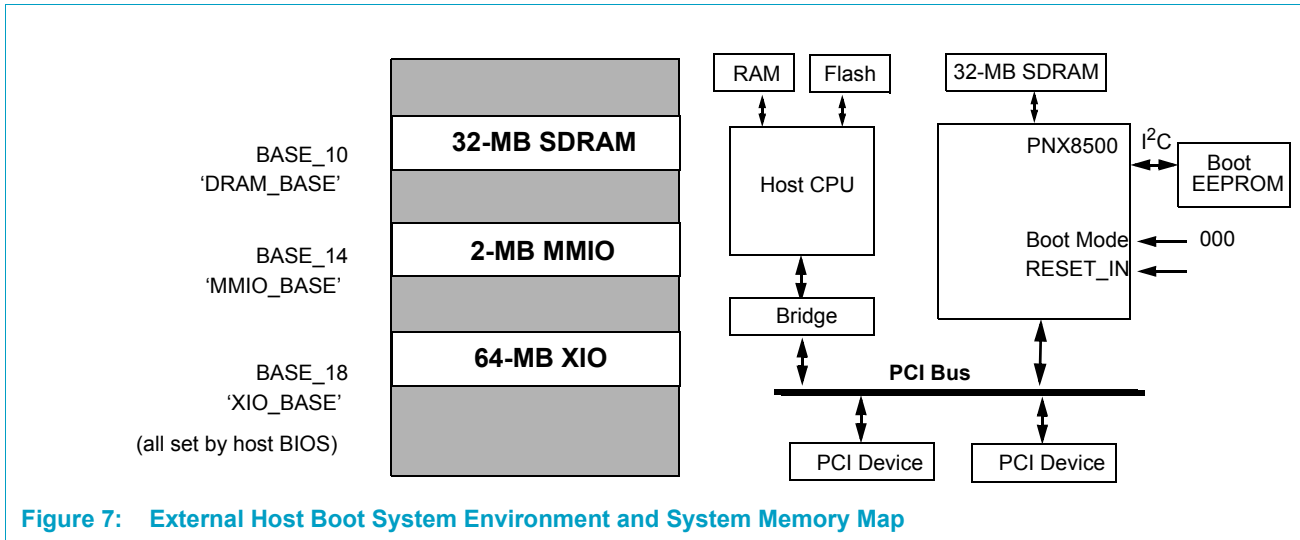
BASE_10
'DRAM_BASE'

BASE_14
'MMIO_BASE'

BASE_18
'XIO_BASE'

(all set by host BIOS)

32-MB SDRAM

2-MB MMIO

64-MB XIO

RAM

Flash

Host CPU

Bridge

32-MB SDRAM

PNX8500

$I^2C$

Boot EEPROM

Boot Mode

000

RESET_IN

PCI Bus

PCI Device

PCI Device

Figure 7: External Host Boot System Environment and System Memory Map